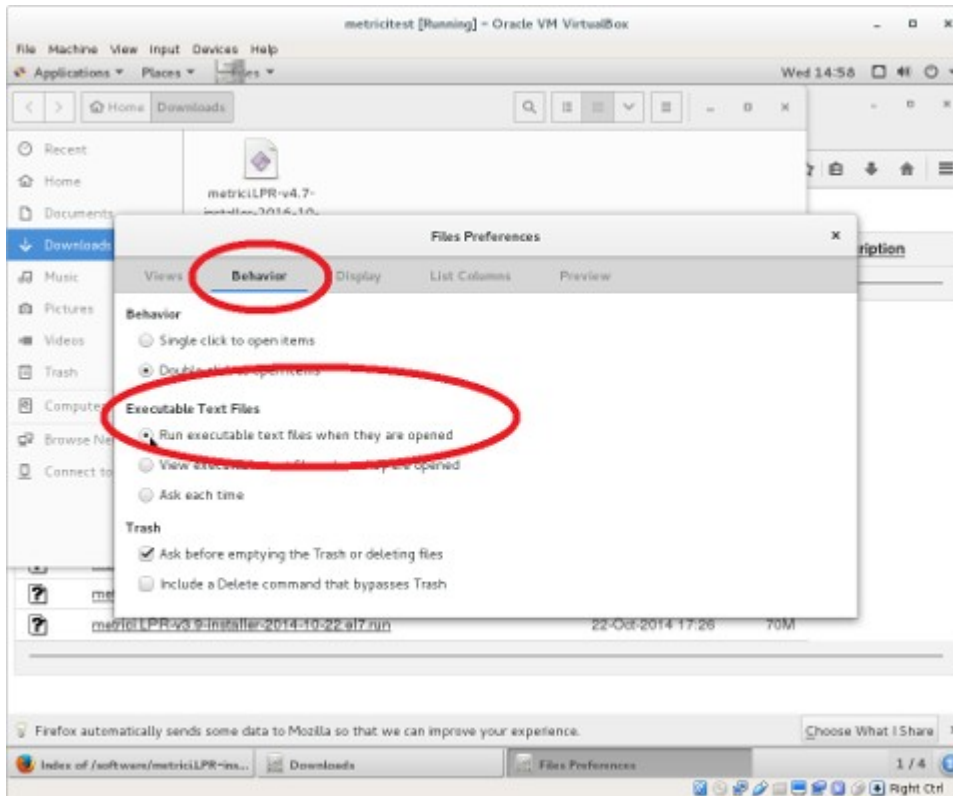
metricitest [Running] - Oracle VM VirtualBox

File Machine View Input Devices Help

Applications ▾ Places ▾ Files ▾

Wed 14:58

Home Downloads

Recent
Home
Documents
Downloads
Music
Pictures
Videos
Trash
Computer
Browse Ne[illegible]
Connect to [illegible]

metriciLPR-v4.7-installer-2016-10-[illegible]

ription

Files Preferences

Views Behavior Display List Columns Preview

Behavior

Single click to open items

Double click to open items

Executable Text Files

Run executable text files when they are opened

View executable text files when they are opened

Ask each time

Trash

Ask before emptying the Trash or deleting files

Include a Delete command that bypasses Trash

met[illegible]

metriciLPR-v3.9-installer-2014-10-22.el7.run 22-Oct-2014 17:26 70M

Firefox automatically sends some data to Mozilla so that we can improve your experience.

Choose What I Share

Index of /software/metriciLPR-ins...

Downloads

Files Preferences

1 / 4

Right Ctrl